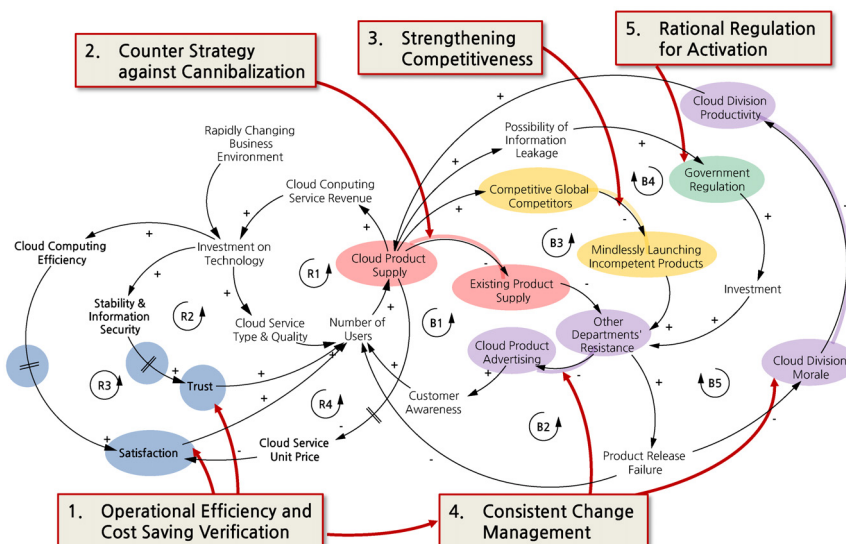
2. Counter Strategy against Cannibalization

3. Strengthening Competitiveness

5. Rational Regulation for Activation

Cloud Division Productivity

Possibility of Information Leakage

Government Regulation

B4

Rapidly Changing Business Environment

Cloud Computing Service Revenue

Competitive Global Competitors

Cloud Computing Efficiency

Investment on Technology

B3

Mindlessly Launching Incompetent Products

R1

Cloud Product Supply

Existing Product Supply

Investment

Stability & Information Security

R2

Cloud Service Type & Quality

Number of Users

B1

Other Departments' Resistance

Cloud Product Advertising

Cloud Division Morale

R3

Trust

Customer Awareness

B5

R4

B2

Satisfaction

Cloud Service Unit Price

Product Release Failure

1. Operational Efficiency and Cost Saving Verification

4. Consistent Change Management